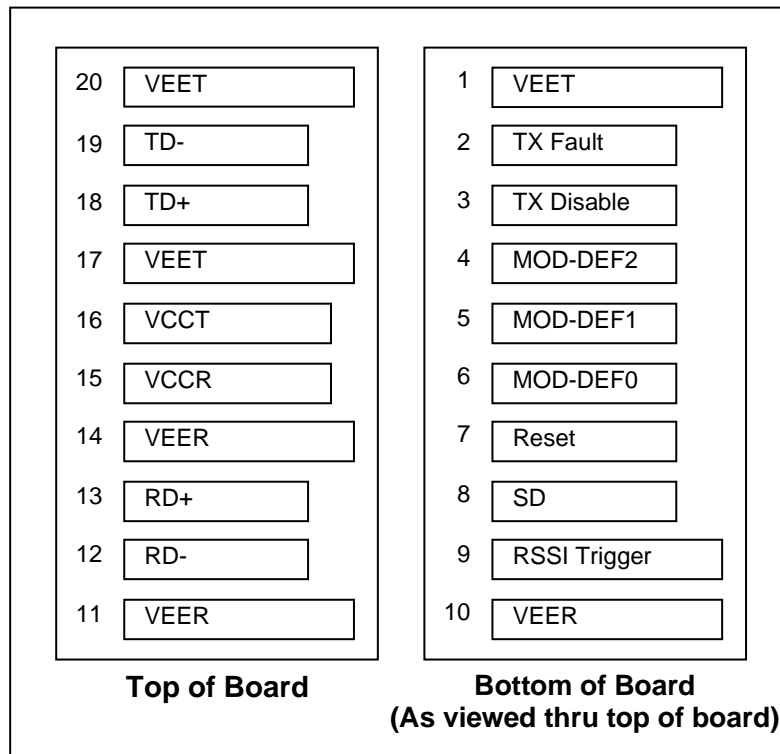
20 VEET
19 TD-
18 TD+
17 VEET
16 VCCT
15 VCCR
14 VEER
13 RD+
12 RD-
11 VEER

Top of Board

1 VEET
2 TX Fault
3 TX Disable
4 MOD-DEF2
5 MOD-DEF1
6 MOD-DEF0
7 Reset
8 SD
9 RSSI Trigger
10 VEER

Bottom of Board
(As viewed thru top of board)